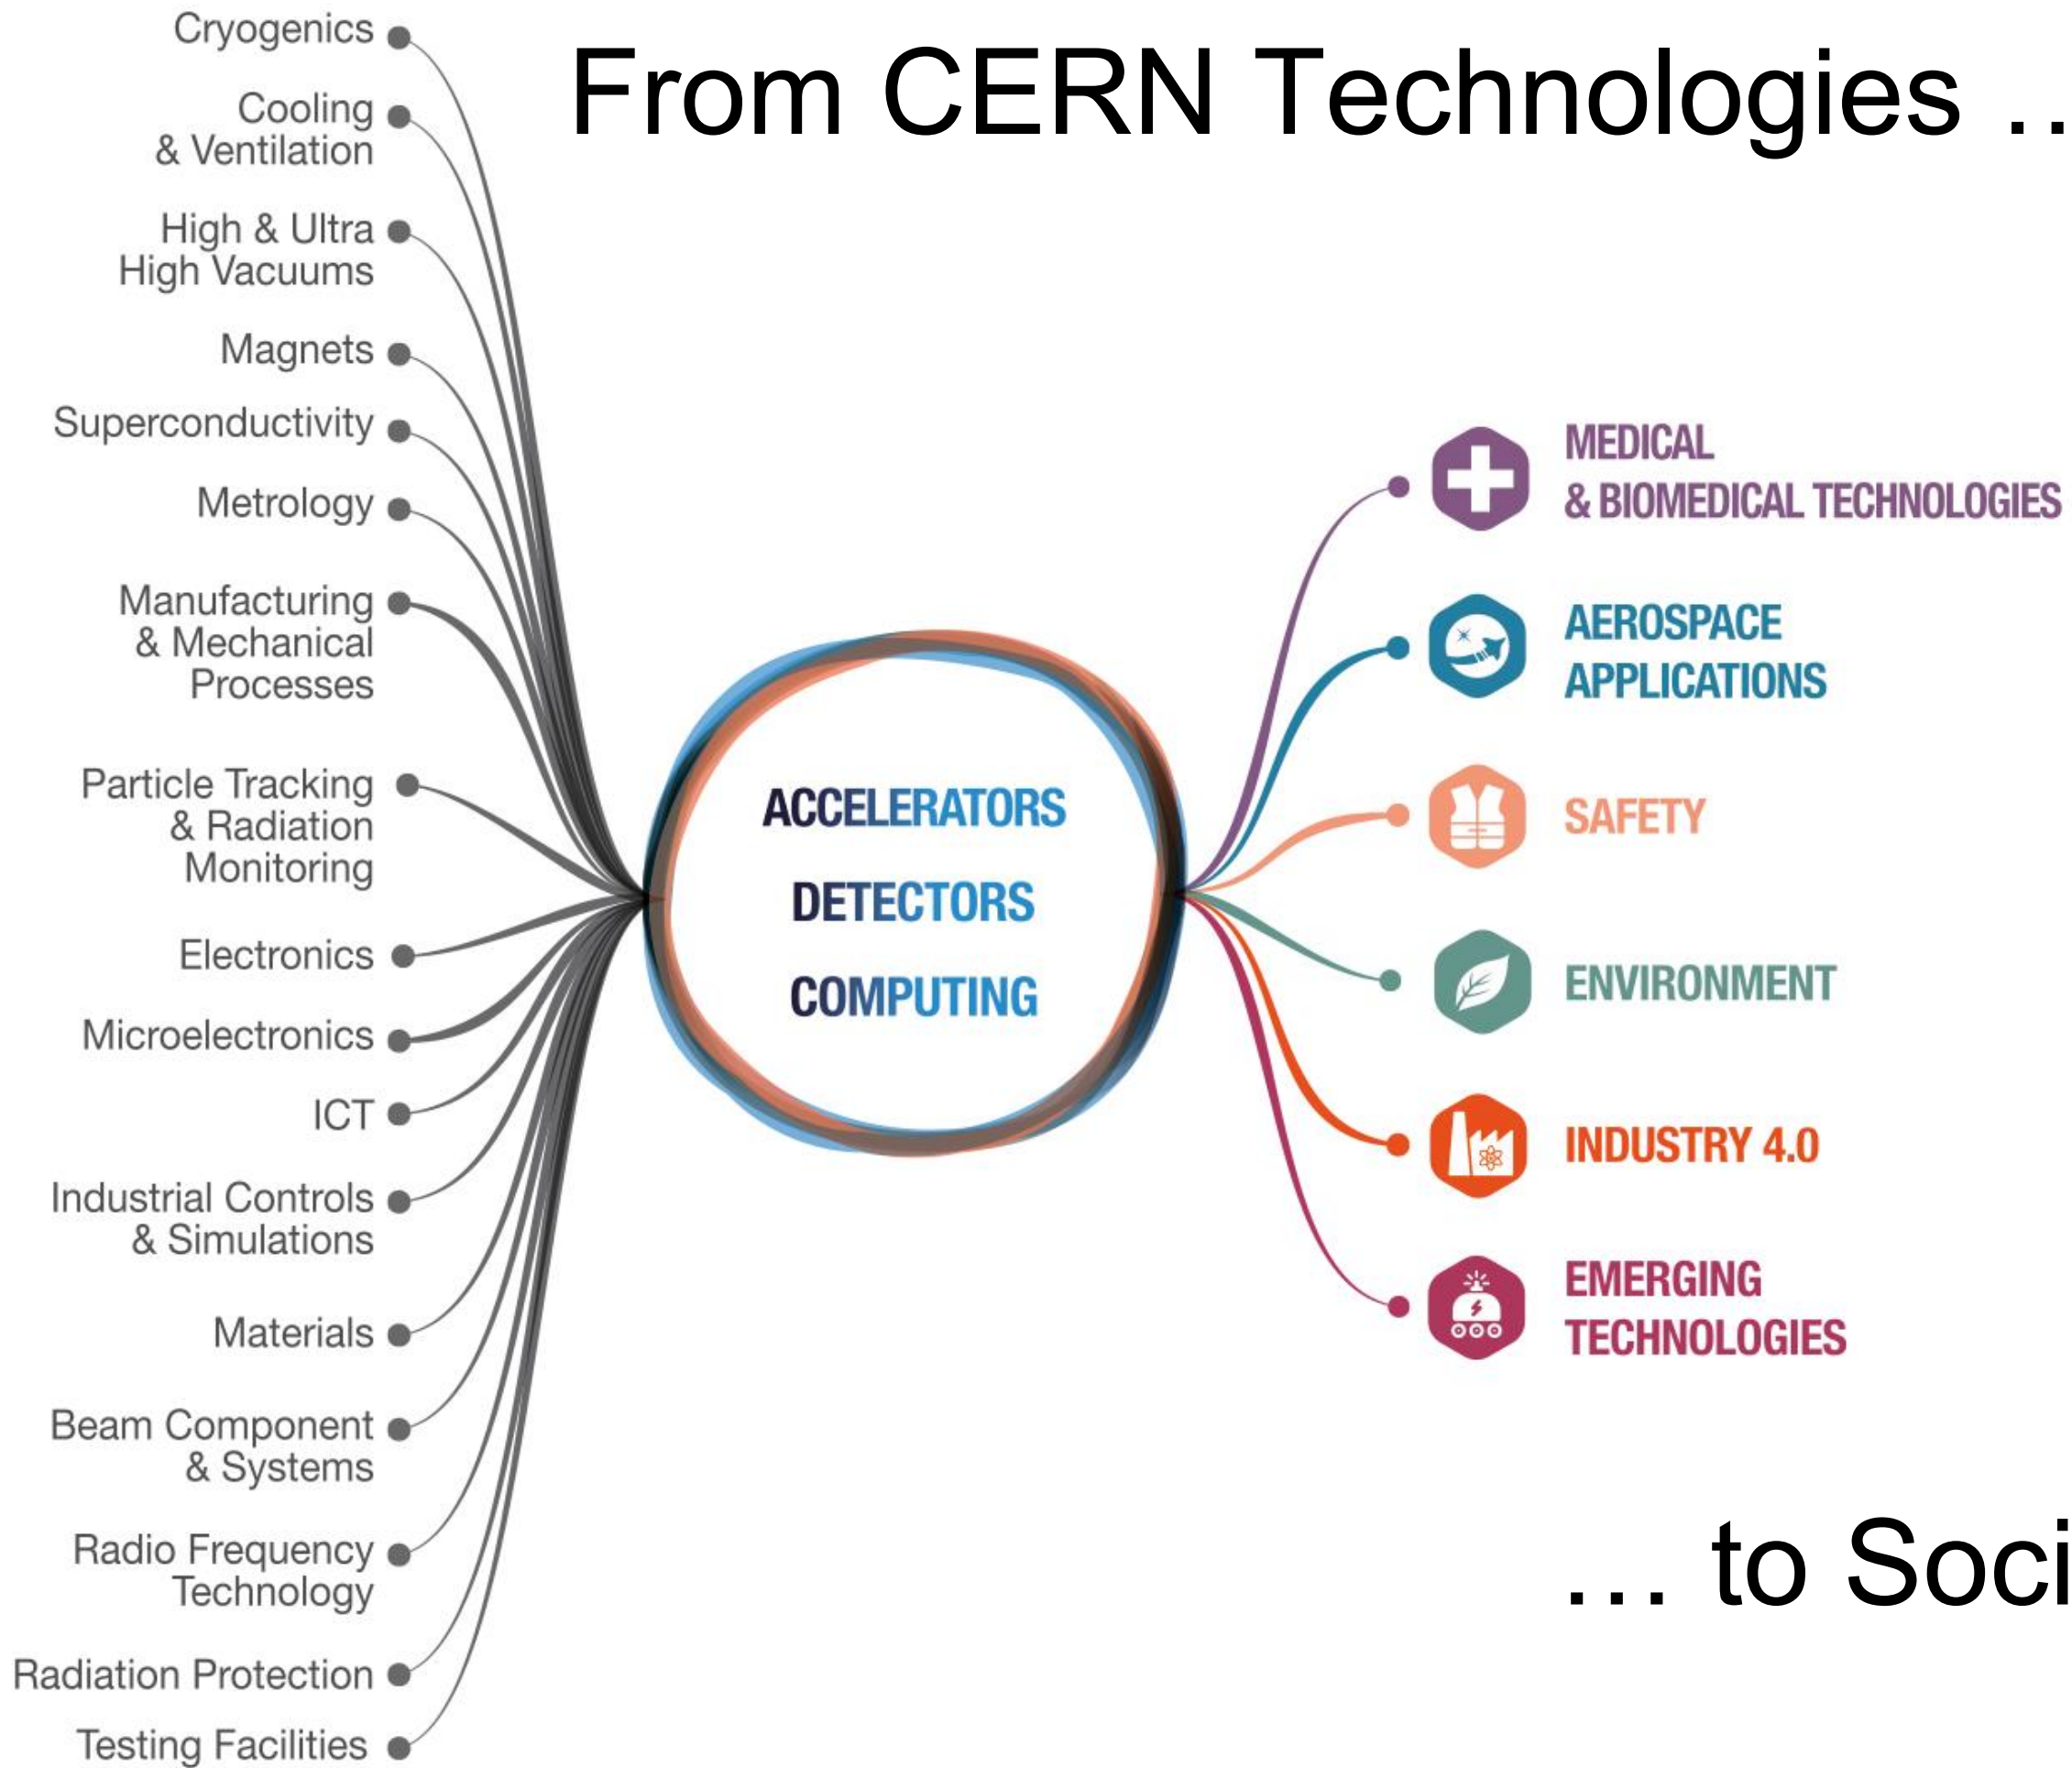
From CERN Technologies ..

Cryogenics

Cooling & Ventilation

High & Ultra High Vacuums

Magnets

Superconductivity

Metrology

Manufacturing & Mechanical Processes

Particle Tracking & Radiation Monitoring

Electronics

Microelectronics

ICT

Industrial Controls & Simulations

Materials

Beam Component & Systems

Radio Frequency Technology

Radiation Protection

Testing Facilities

ACCELERATORS

DETECTORS

COMPUTING

MEDICAL & BIOMEDICAL TECHNOLOGIES

AEROSPACE APPLICATIONS

SAFETY

ENVIRONMENT

INDUSTRY 4.0

EMERGING TECHNOLOGIES

... to Soci